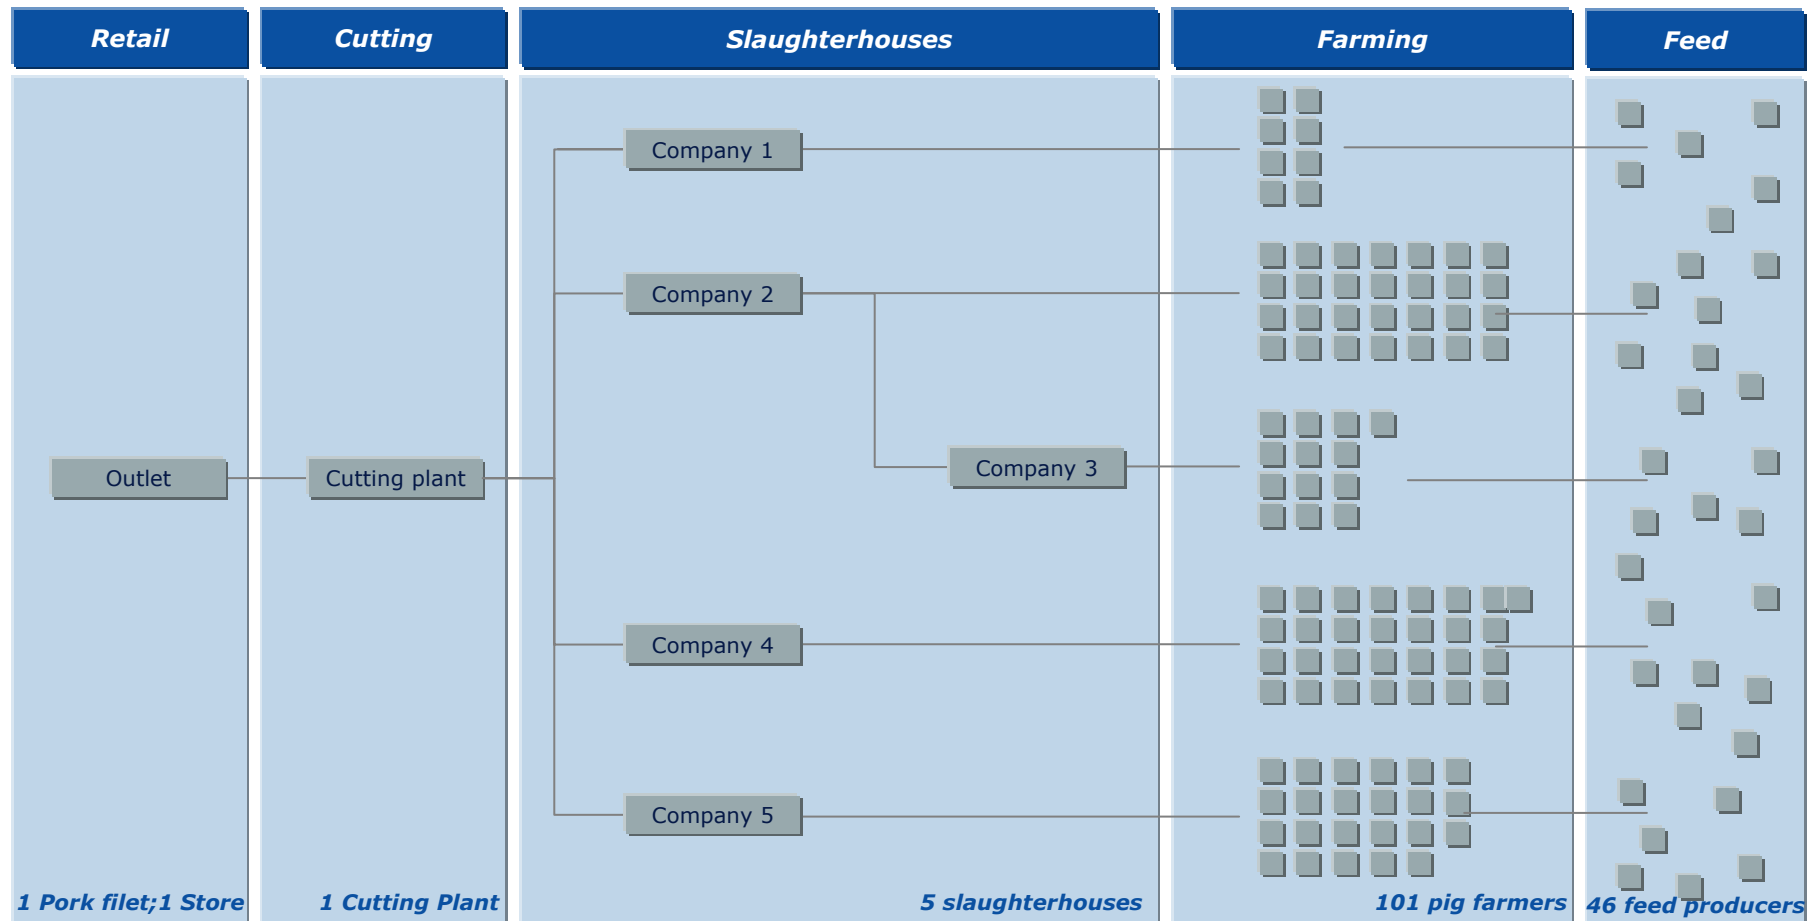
Retail

Outlet

1 Pork filet;1 Store

Cutting

Cutting plant

1 Cutting Plant

Slaughterhouses

Company 1

Company 2

Company 3

Company 4

Company 5

5 slaughterhouses

Farming

101 pig farmers

Feed

46 feed producers